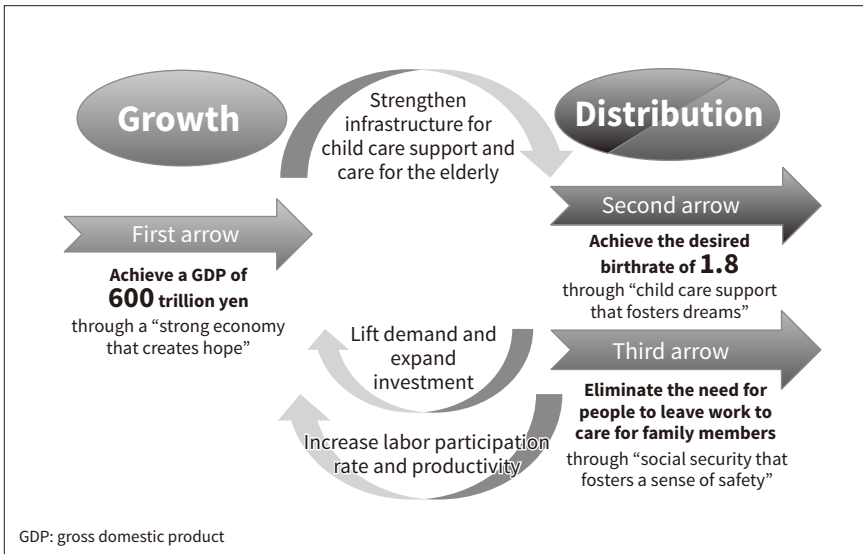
Growth

Strengthen infrastructure for child care support and care for the elderly

Distribution

First arrow

Achieve a GDP of 600 trillion yen through a "strong economy that creates hope"

Second arrow

Achieve the desired birthrate of 1.8 through "child care support that fosters dreams"

Lift demand and expand investment

Third arrow

Eliminate the need for people to leave work to care for family members through "social security that fosters a sense of safety"

Increase labor participation rate and productivity

GDP: gross domestic product